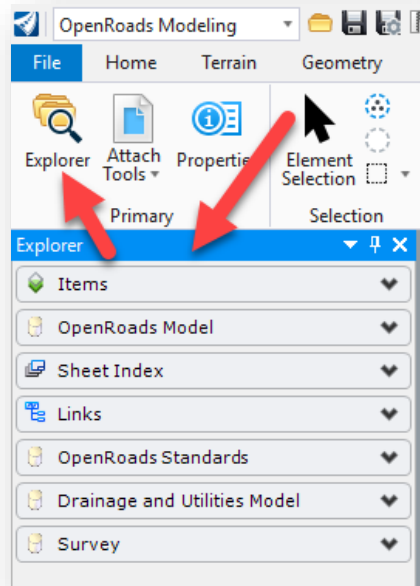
OpenRoads Modeling

File Home Terrain Geometry

Explorer

Attach Tools

Propertie

Primary

Element Selection

Selection

Explorer

Items

OpenRoads Model

Sheet Index

Links

OpenRoads Standards

Drainage and Utilities Model

Survey